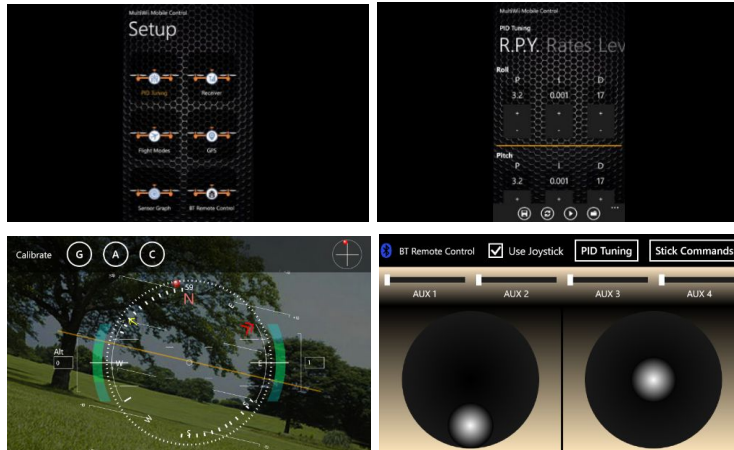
MultiWii Mobile Control

Setup

PID Tuning

Receiver

Flight Modes

GPS

Sensor Graph

BT Remote Control

MultiWii Mobile Control

PID Tuning

R.P.Y. Rates Lev

Roll

| P | I | D |
|---|---|---|
| 3.2 | 0.001 | 17 |

Pitch

| P | I | D |
|---|---|---|
| 3.2 | 0.001 | 17 |

Calibrate G A C

59

N

Alt

0

BT Remote Control

Use Joystick

PID Tuning

Stick Commands

AUX 1

AUX 2

AUX 3

AUX 4